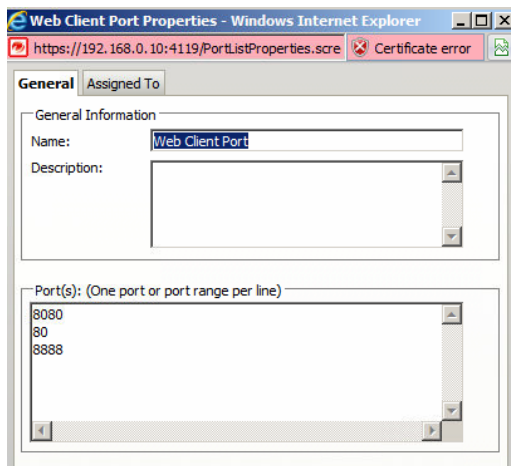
Web Client Port Properties - Windows Internet Explorer

https://192.168.0.10:4119/PortListProperties.scre

Certificate error

General
Assigned To

General Information

Name:
Web Client Port

Description:

Port(s): (One port or port range per line)

8080
80
8888